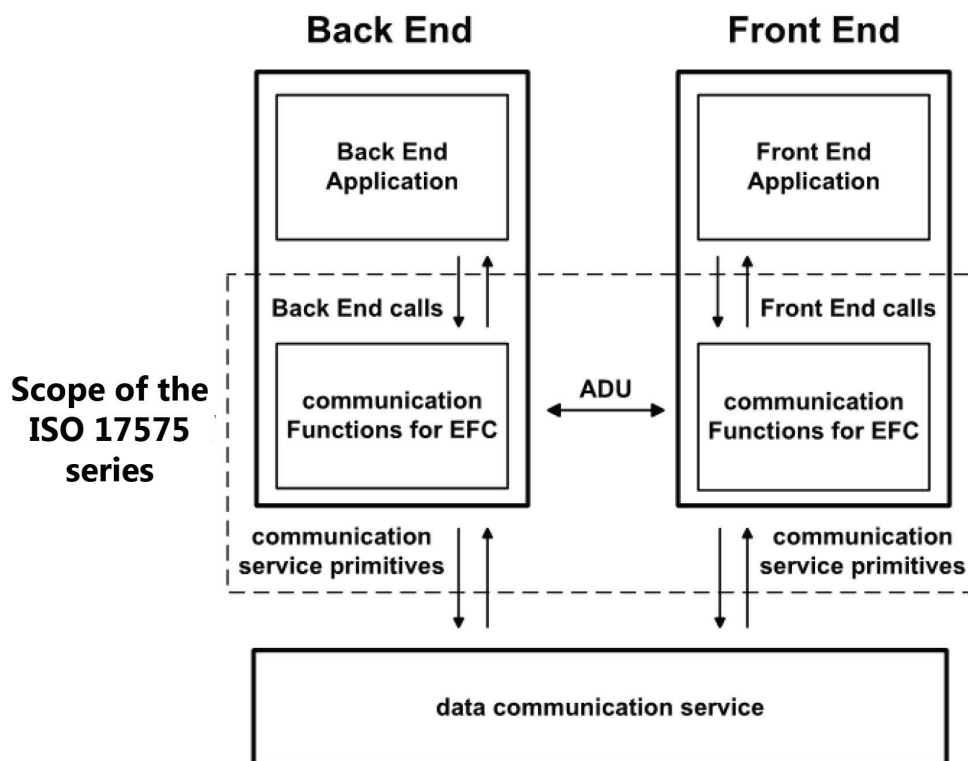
Back End

Front End

Back End Application

Front End Application

Back End calls

Front End calls

Scope of the ISO 17575 series

communication Functions for EFC

ADU

communication Functions for EFC

communication service primitives

communication service primitives

data communication service